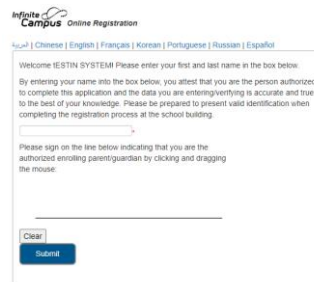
Infinite Campus Online Registration

عربى | Chinese | English | Français | Korean | Portuguese | Russian | Español

Welcome tESTIN SYSTEM! Please enter your first and last name in the box below.

By entering your name into the box below, you attest that you are the person authorized to complete this application and the data you are entering/verifying is accurate and true to the best of your knowledge. Please be prepared to present valid identification when completing the registration process at the school building.

*

Please sign on the line below indicating that you are the authorized enrolling parent/guardian by clicking and dragging the mouse:

Clear

Submit